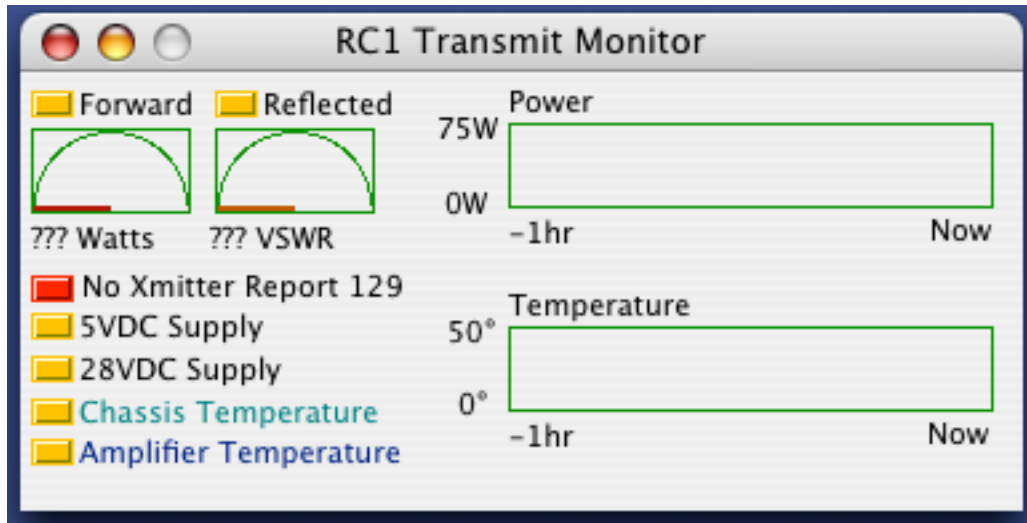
RC1 Transmit Monitor

Forward

Reflected

??? Watts

??? VSWR

No Xmitter Report 129

5VDC Supply

28VDC Supply

Chassis Temperature

Amplifier Temperature

Power

75W

0W

-1hr

Now

Temperature

50°

0°

-1hr

Now